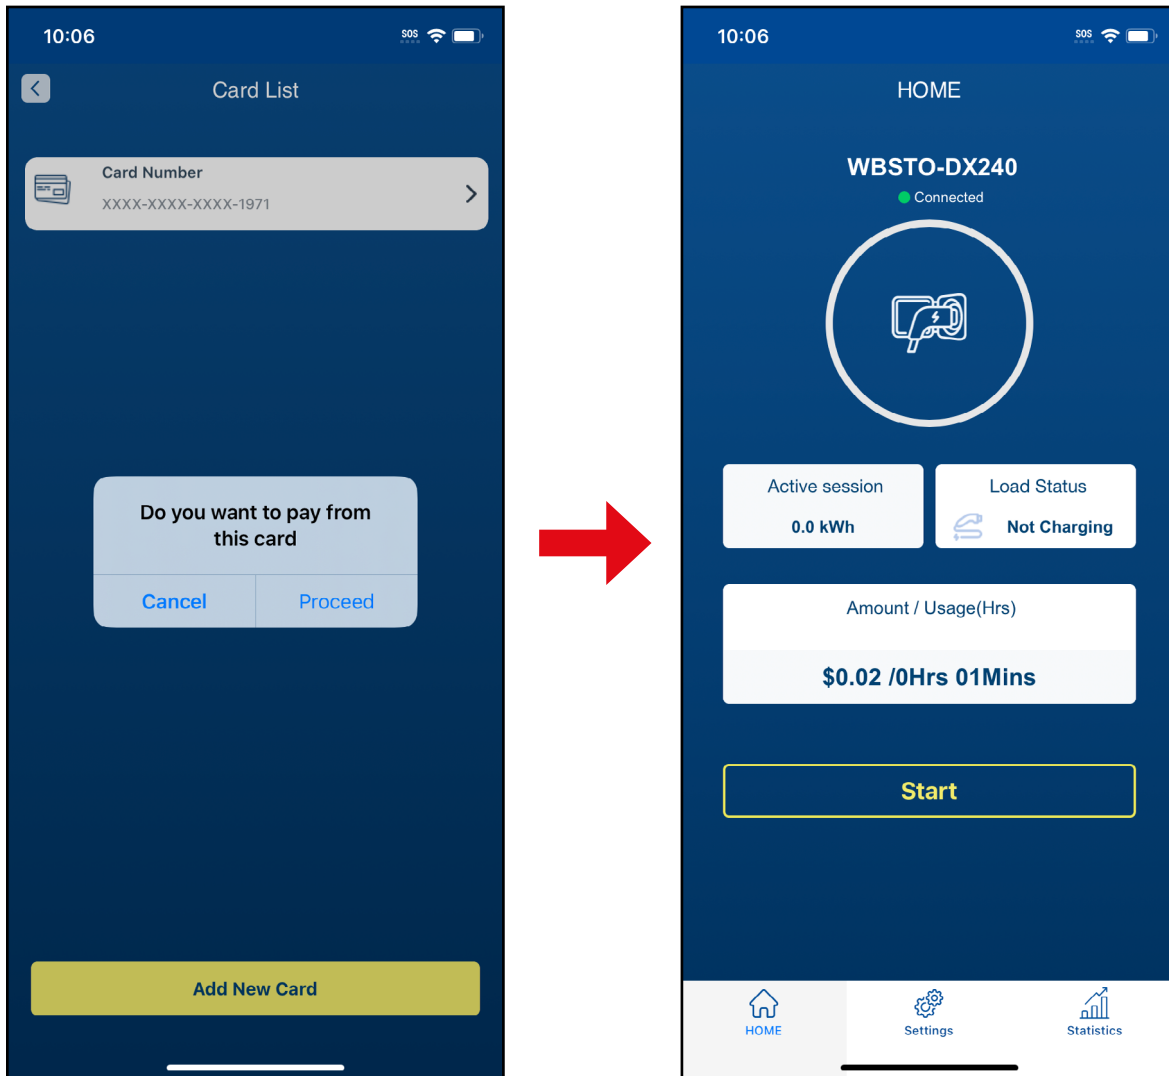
10:06

SOS

Card List

Card Number

XXXX-XXXX-XXXX-1971

Do you want to pay from this card

Cancel

Proceed

Add New Card

10:06

SOS

HOME

WBSTO-DX240

Connected

Active session

0.0 kWh

Load Status

Not Charging

Amount / Usage(Hrs)

$0.02 /0Hrs 01Mins

Start

HOME

Settings

Statistics